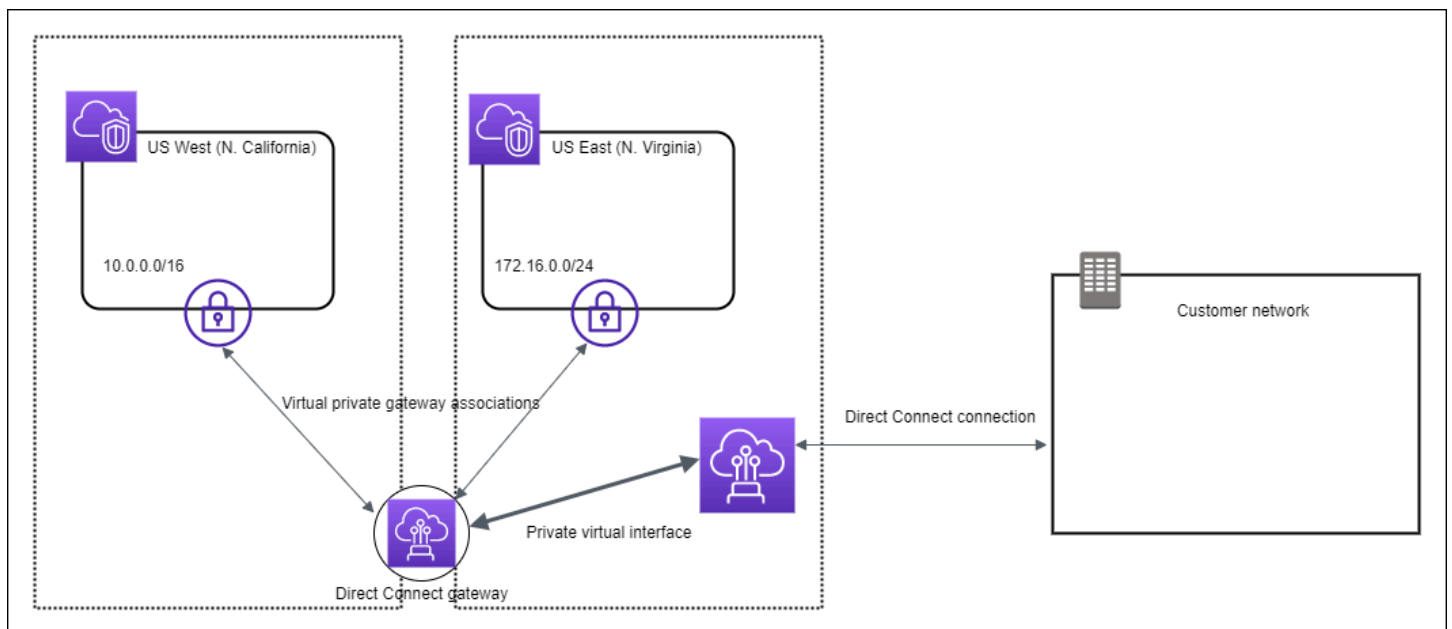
US West (N. California)

10.0.0.0/16

US East (N. Virginia)

172.16.0.0/24

Customer network

Virtual private gateway associations

Direct Connect connection

Private virtual interface

Direct Connect gateway